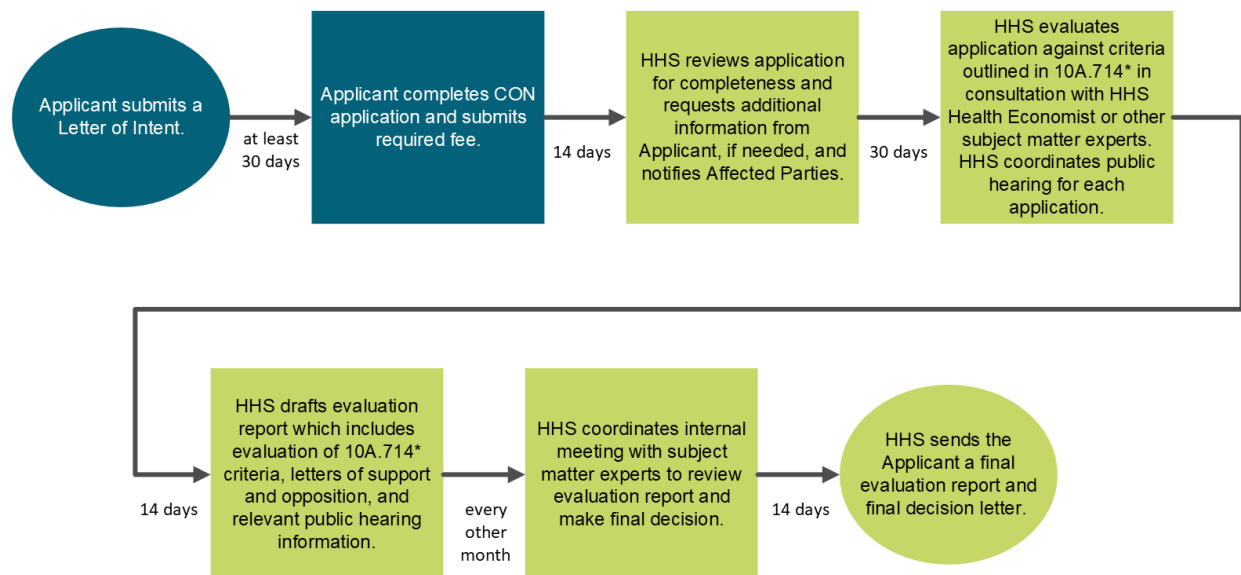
Applicant submits a Letter of Intent.

at least 30 days

Applicant completes CON application and submits required fee.

14 days

HHS reviews application for completeness and requests additional information from Applicant, if needed, and notifies Affected Parties.

30 days

HHS evaluates application against criteria outlined in 10A.714* in consultation with HHS Health Economist or other subject matter experts. HHS coordinates public hearing for each application.

14 days

HHS drafts evaluation report which includes evaluation of 10A.714* criteria, letters of support and opposition, and relevant public hearing information.

every other month

HHS coordinates internal meeting with subject matter experts to review evaluation report and make final decision.

14 days

HHS sends the Applicant a final evaluation report and final decision letter.